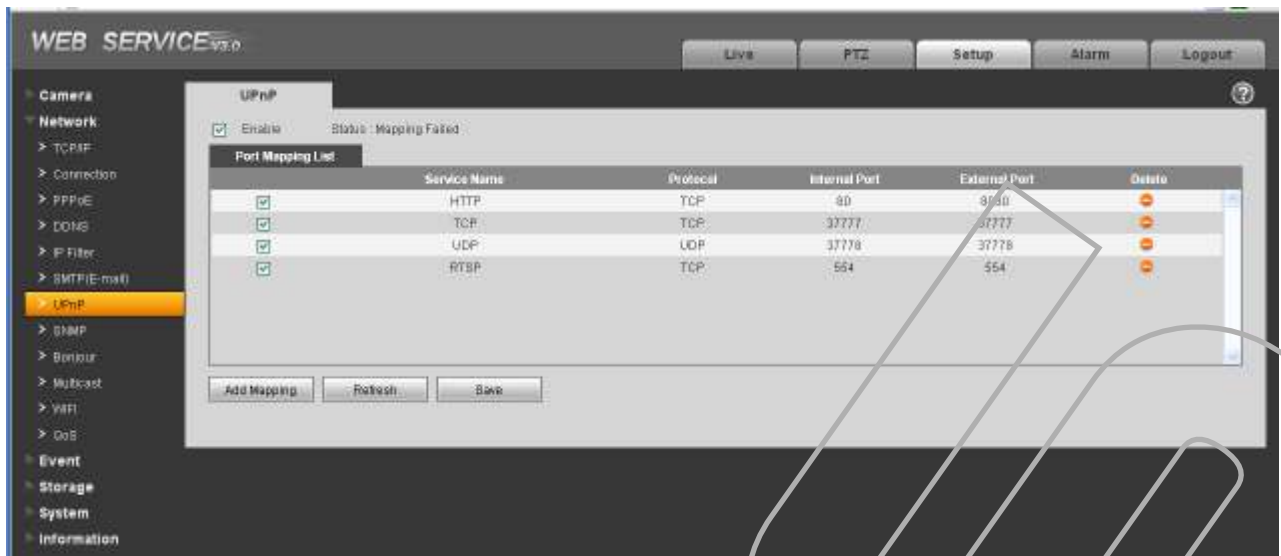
WEB SERVICE V3.0

Live PTZ Setup Alarm Logout

Camera
Network
> TCP/IP
> Connection
> PPPoE
> DDNS
> IP Filter
> SMTP(E-mail)
> UPnP
> SNMP
> Bonjour
> Multicast
> WIFI
> QoS
Event
Storage
System
Information

UPnP

Enable Status : Mapping Failed

Port Mapping List

| | Service Name | Protocol | Internal Port | External Port | Delete |
|---|---|---|---|---|---|
| ☑ | HTTP | TCP | 80 | 8080 | |
| ☑ | TCP | TCP | 37777 | 37777 | |
| ☑ | UDP | UDP | 37778 | 37778 | |
| ☑ | RTSP | TCP | 554 | 554 | |

Add Mapping Refresh Save